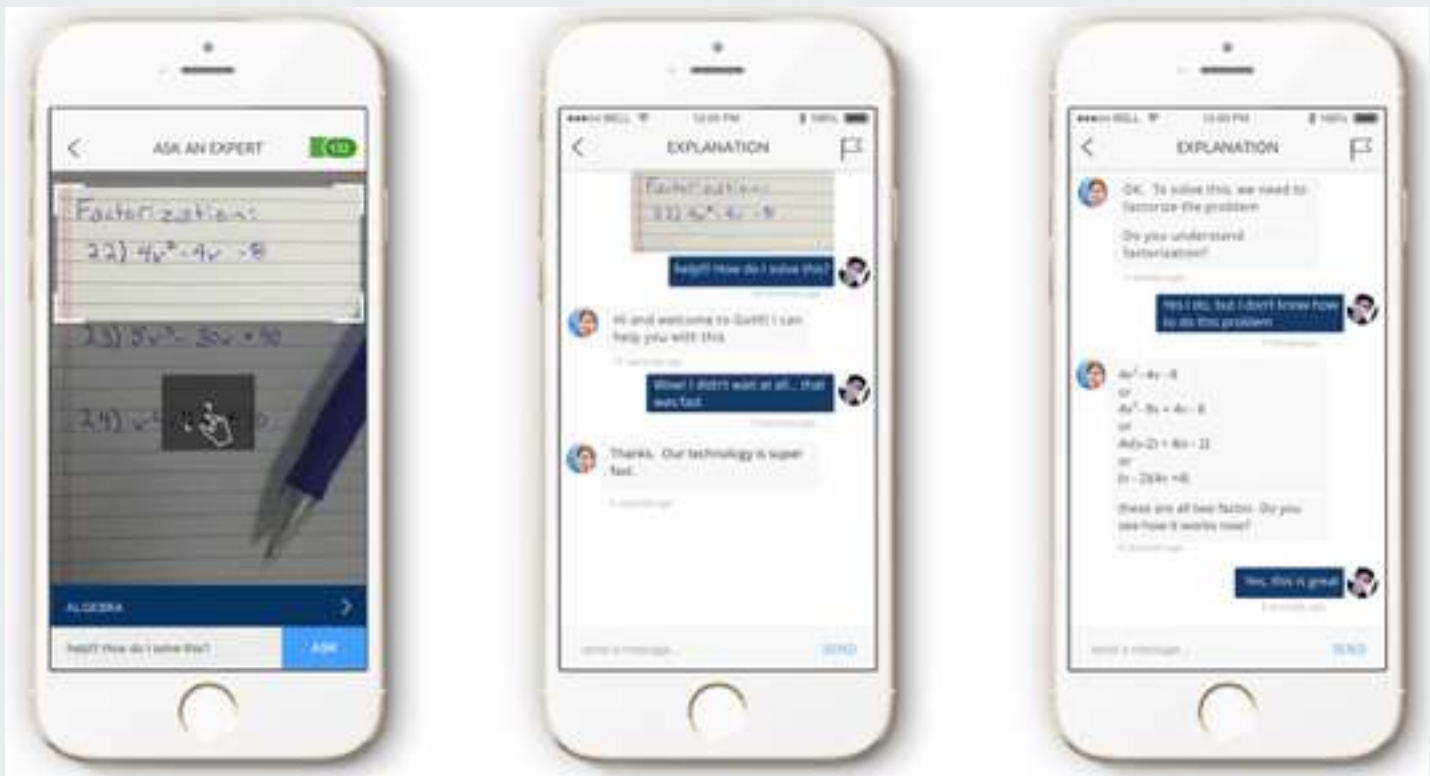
ASK AN EXPERT

Factorization:
22) $4x^2-4x-8$
23) $5x^2-30x+50$
24) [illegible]

ALGEBRA

help!! How do I solve this?

ASK

●●●○○ BELL 12:00 PM 100%

EXPLANATION

Factorization:
22) $4x^2-4x-8$

help!! How do I solve this?

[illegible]

Hi and welcome to Gotit! I can help you with this

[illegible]

Wow! I didn't wait at all... that was fast

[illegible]

Thanks. Our technology is super fast.

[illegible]

Write a message...

SEND

●●●○○ BELL 12:00 PM 100%

EXPLANATION

OK. To solve this, we need to factorize the problem

Do you understand factorization?

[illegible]

Yes I do, but I don't know how to do this problem

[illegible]

$4x^2-4x-8$
or
$4x^2-8x+4x-8$
or
$4x(x-2)+4(x-2)$
or
$(x-2)(4x+4)$

these are all two factor. Do you see how it works now?

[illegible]

Yes, this is great

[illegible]

Write a message...

SEND